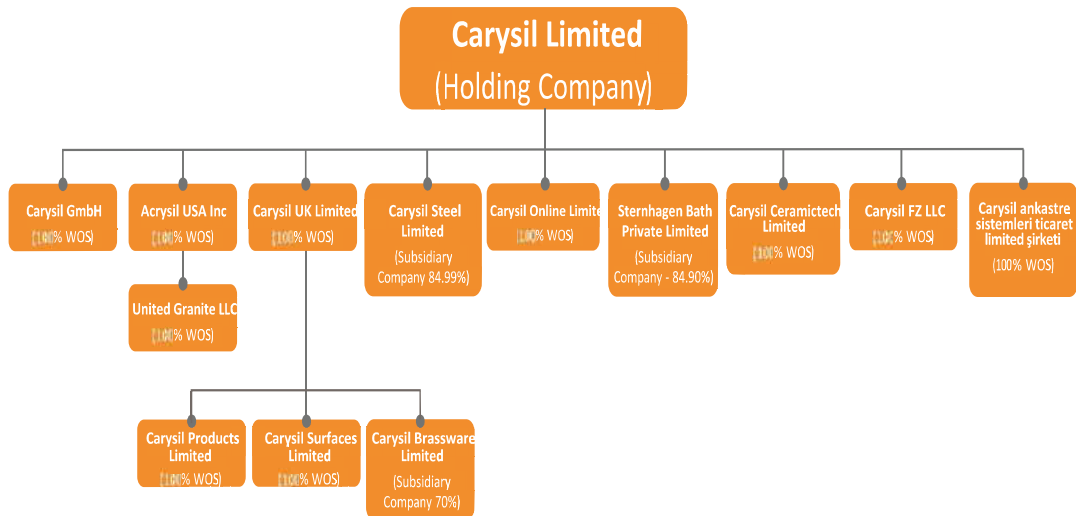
Carysil Limited
(Holding Company)

Carysil GmbH
(100% WOS)

Acrysil USA Inc
(100% WOS)

United Granite LLC
(100% WOS)

Carysil UK Limited
(100% WOS)

Carysil Products Limited
(100% WOS)

Carysil Surfaces Limited
(100% WOS)

Carysil Brassware Limited
(Subsidiary Company 70%)

Carysil Steel Limited
(Subsidiary Company 84.99%)

Carysil Online Limite
(100% WOS)

Sternhagen Bath Private Limited
(Subsidiary Company - 84.90%)

Carysil Ceramictech Limited
(100% WOS)

Carysil FZ LLC
(100% WOS)

Carysil ankastre sistemleri ticaret limited şirketi
(100% WOS)